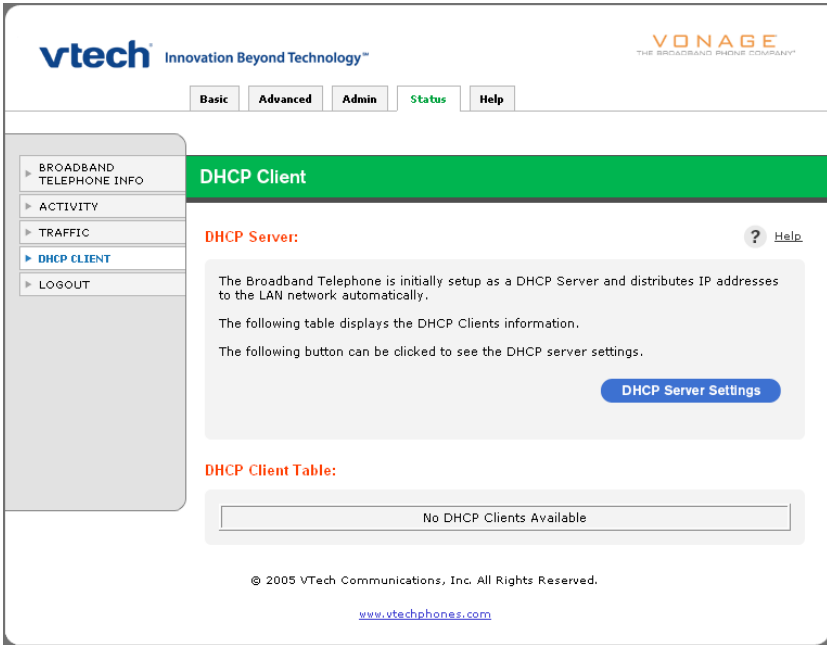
vtech Innovation Beyond Technology™

VONAGE
THE BROADBAND PHONE COMPANY®

Basic | Advanced | Admin | Status | Help

BROADBAND TELEPHONE INFO
ACTIVITY
TRAFFIC
DHCP CLIENT
LOGOUT

DHCP Client

DHCP Server:

? Help

The Broadband Telephone is initially setup as a DHCP Server and distributes IP addresses to the LAN network automatically.

The following table displays the DHCP Clients information.

The following button can be clicked to see the DHCP server settings.

DHCP Server Settings

DHCP Client Table:

| No DHCP Clients Available |
|---|

© 2005 VTech Communications, Inc. All Rights Reserved.

www.vtechphones.com